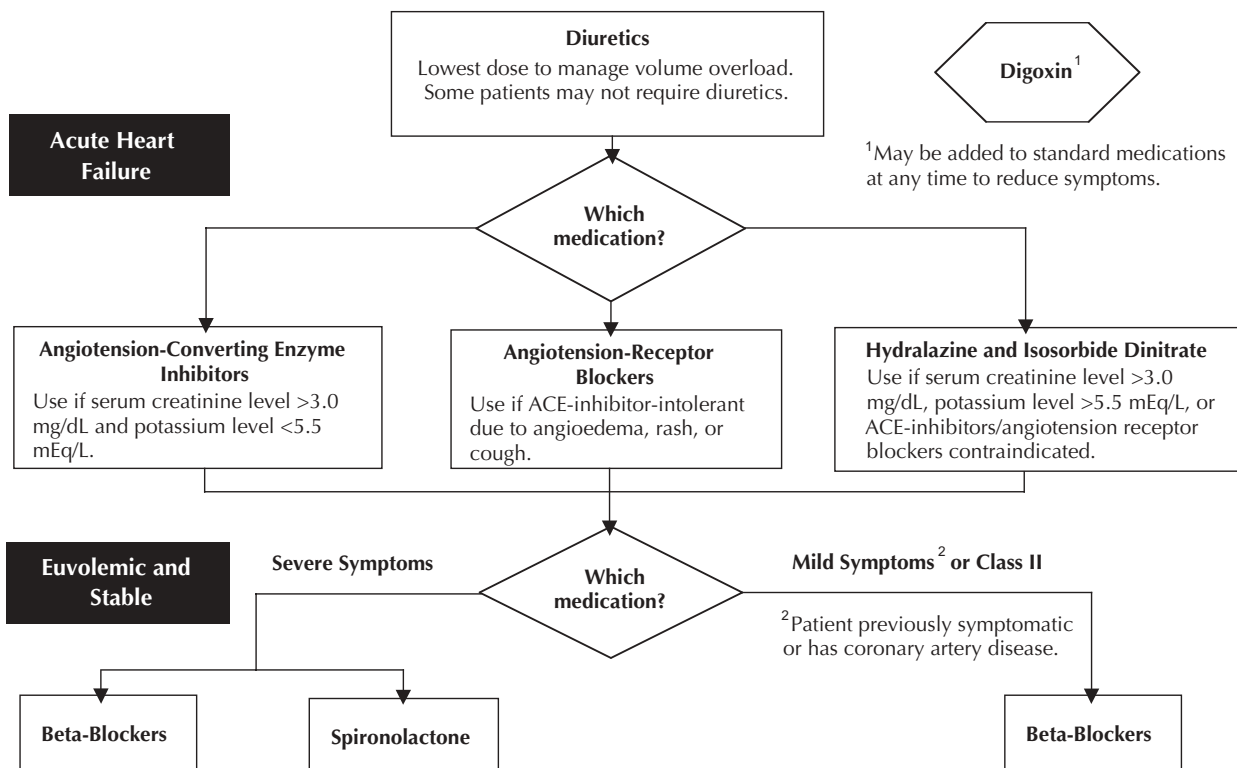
Diuretics
Lowest dose to manage volume overload. Some patients may not require diuretics.

Digoxin$^1$

$^1$May be added to standard medications at any time to reduce symptoms.

Acute Heart Failure

Which medication?

Angiotension-Converting Enzyme Inhibitors
Use if serum creatinine level >3.0 mg/dL and potassium level <5.5 mEq/L.

Angiotension-Receptor Blockers
Use if ACE-inhibitor-intolerant due to angioedema, rash, or cough.

Hydralazine and Isosorbide Dinitrate
Use if serum creatinine level >3.0 mg/dL, potassium level >5.5 mEq/L, or ACE-inhibitors/angiotension receptor blockers contraindicated.

Euvolemic and Stable

Severe Symptoms

Which medication?

Mild Symptoms$^2$ or Class II

$^2$Patient previously symptomatic or has coronary artery disease.

Beta-Blockers

Spironolactone

Beta-Blockers